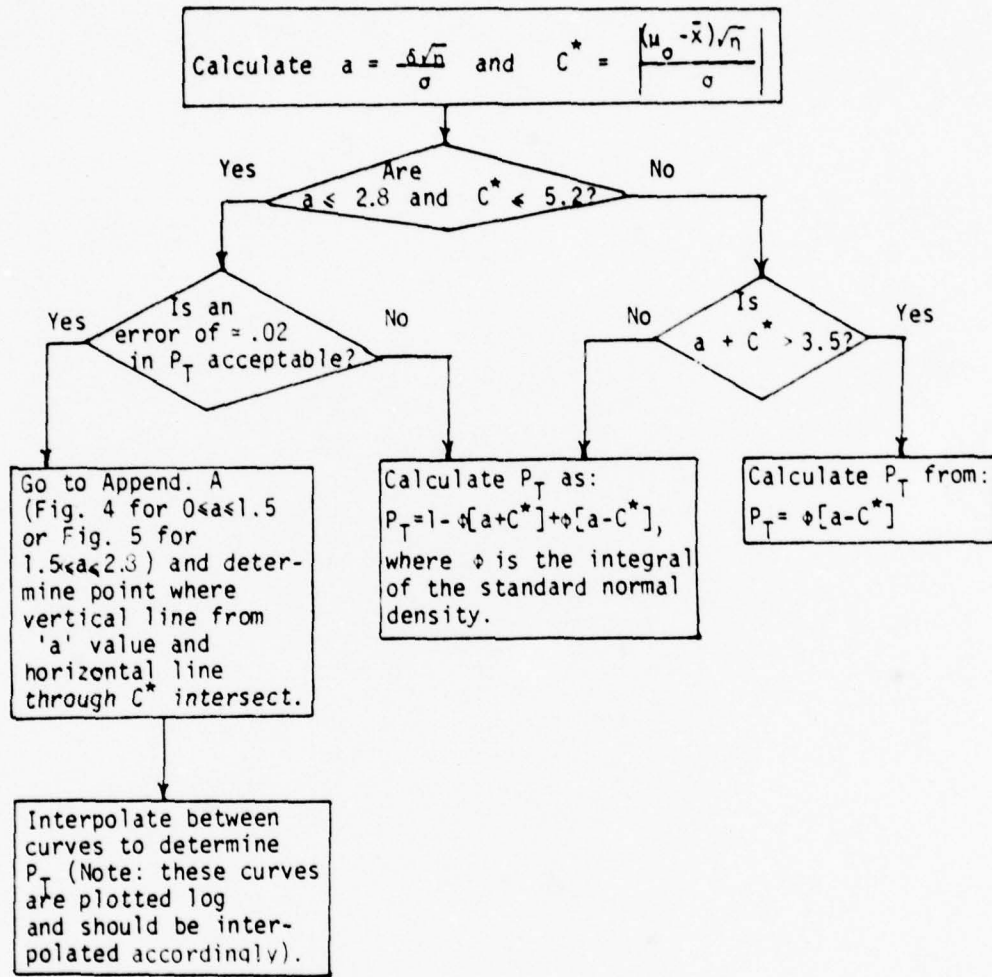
Calculate $a = \frac{\delta\sqrt{n}}{\sigma}$ and $C^* = \left|\frac{(\mu_o - \bar{x})\sqrt{n}}{\sigma}\right|$

Yes

Are $a \leq 2.8$ and $C^* \leq 5.2$?

No

Yes

Is an error of $\approx .02$ in $P_T$ acceptable?

No

No

Is $a + C^* > 3.5$?

Yes

Go to Append. A (Fig. 4 for $0 \leq a \leq 1.5$ or Fig. 5 for $1.5 \leq a \leq 2.8$) and determine point where vertical line from 'a' value and horizontal line through $C^*$ intersect.

Calculate $P_T$ as: $P_T = 1 - \Phi[a+C^*] + \Phi[a-C^*]$, where $\Phi$ is the integral of the standard normal density.

Calculate $P_T$ from: $P_T = \Phi[a-C^*]$

Interpolate between curves to determine $P_T$ (Note: these curves are plotted log and should be interpolated accordingly).